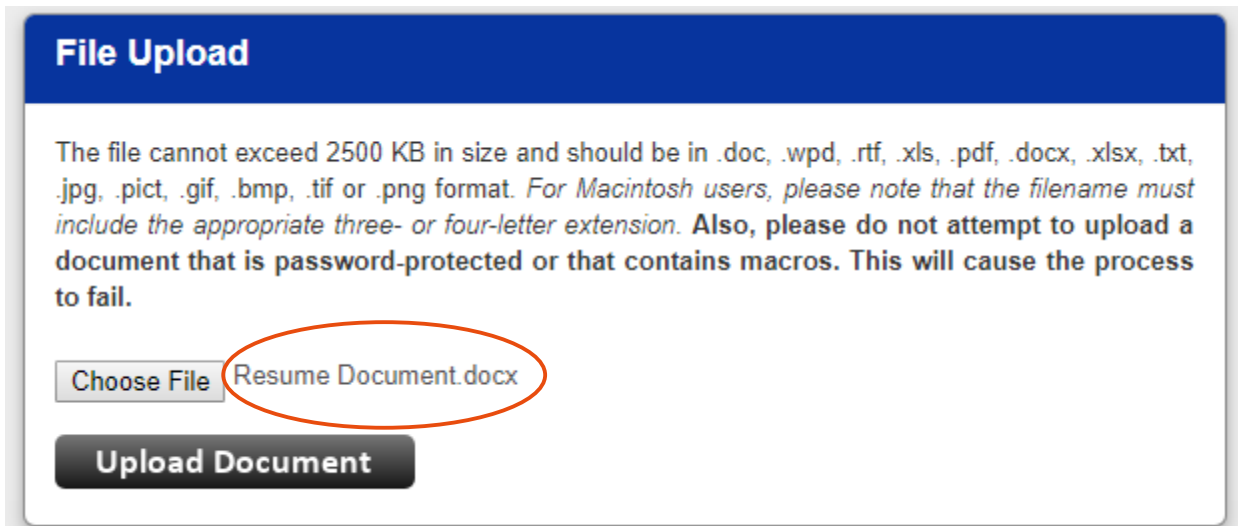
File Upload

The file cannot exceed 2500 KB in size and should be in .doc, .wpd, .rtf, .xls, .pdf, .docx, .xlsx, .txt, .jpg, .pict, .gif, .bmp, .tif or .png format. For Macintosh users, please note that the filename must include the appropriate three- or four-letter extension. Also, please do not attempt to upload a document that is password-protected or that contains macros. This will cause the process to fail.

Choose File Resume Document.docx

Upload Document